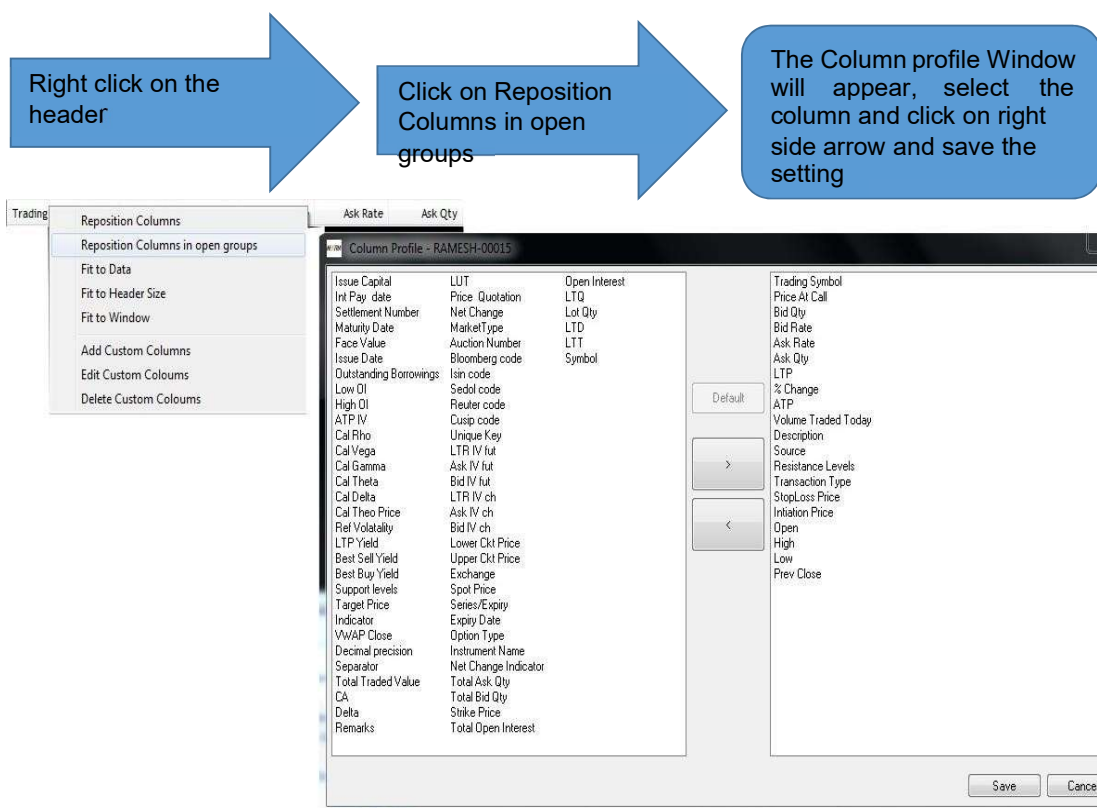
Right click on the header

Click on Reposition Columns in open groups

The Column profile Window will appear, select the column and click on right side arrow and save the setting

Trading

Reposition Columns
Reposition Columns in open groups
Fit to Data
Fit to Header Size
Fit to Window
Add Custom Columns
Edit Custom Coloums
Delete Custom Coloums

Ask Rate
Ask Qty

Column Profile - RAMESH-00015

Issue Capital
Int Pay date
Settlement Number
Maturity Date
Face Value
Issue Date
Outstanding Borrowings
Low OI
High OI
ATP IV
Cal Rho
Cal Vega
Cal Gamma
Cal Theta
Cal Delta
Cal Theo Price
Ref Volatality
LTP Yield
Best Sell Yield
Best Buy Yield
Support levels
Target Price
Indicator
VWAP Close
Decimal precision
Separator
Total Traded Value
CA
Delta
Remarks

LUT
Price Quotation
Net Change
MarketType
Auction Number
Bloomberg code
Isin code
Sedol code
Reuter code
Cusip code
Unique Key
LTR IV fut
Ask IV fut
Bid IV fut
LTR IV ch
Ask IV ch
Bid IV ch
Lower Ckt Price
Upper Ckt Price
Exchange
Spot Price
Series/Expiry
Expiry Date
Option Type
Instrument Name
Net Change Indicator
Total Ask Qty
Total Bid Qty
Strike Price
Total Open Interest

Open Interest
LTQ
Lot Qty
LTD
LTT
Symbol

Default
>
<

Trading Symbol
Price At Call
Bid Qty
Bid Rate
Ask Rate
Ask Qty
LTP
% Change
ATP
Volume Traded Today
Description
Source
Resistance Levels
Transaction Type
StopLoss Price
Intiation Price
Open
High
Low
Prev Close

Save
Cance